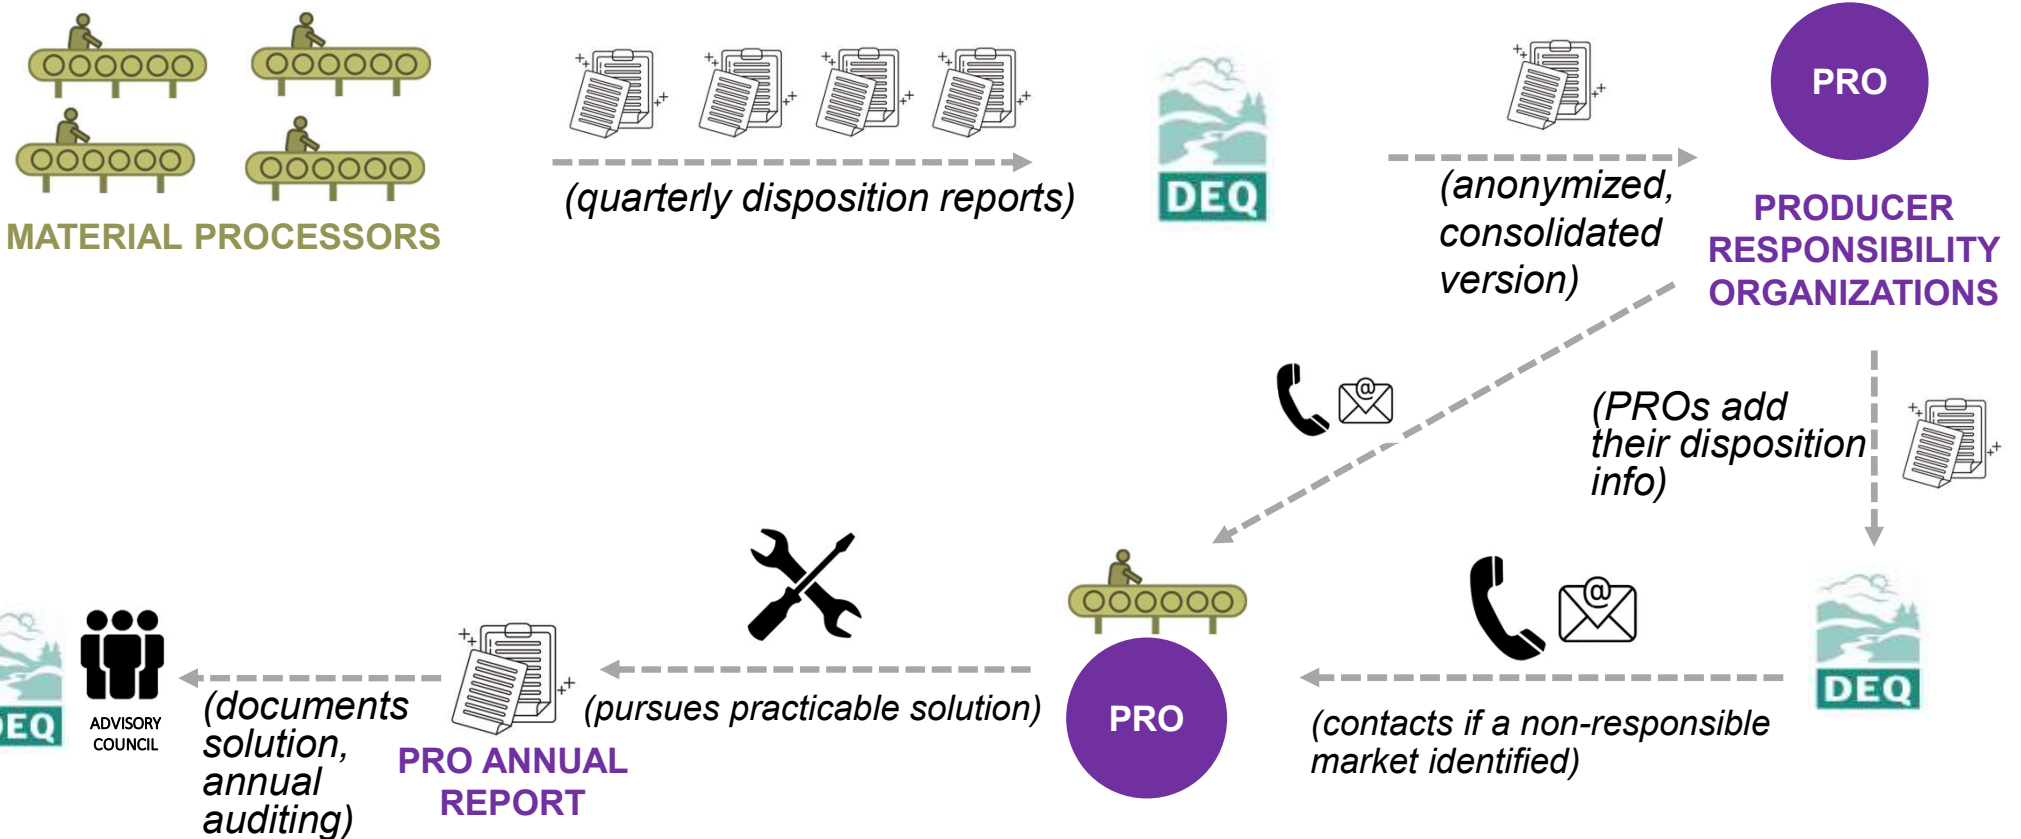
MATERIAL PROCESSORS

(quarterly disposition reports)

DEQ

(anonymized, consolidated version)

PRO

PRODUCER RESPONSIBILITY ORGANIZATIONS

(PROs add their disposition info)

DEQ

(contacts if a non-responsible market identified)

PRO

(pursues practicable solution)

PRO ANNUAL REPORT

(documents solution, annual auditing)

ADVISORY COUNCIL

EQ